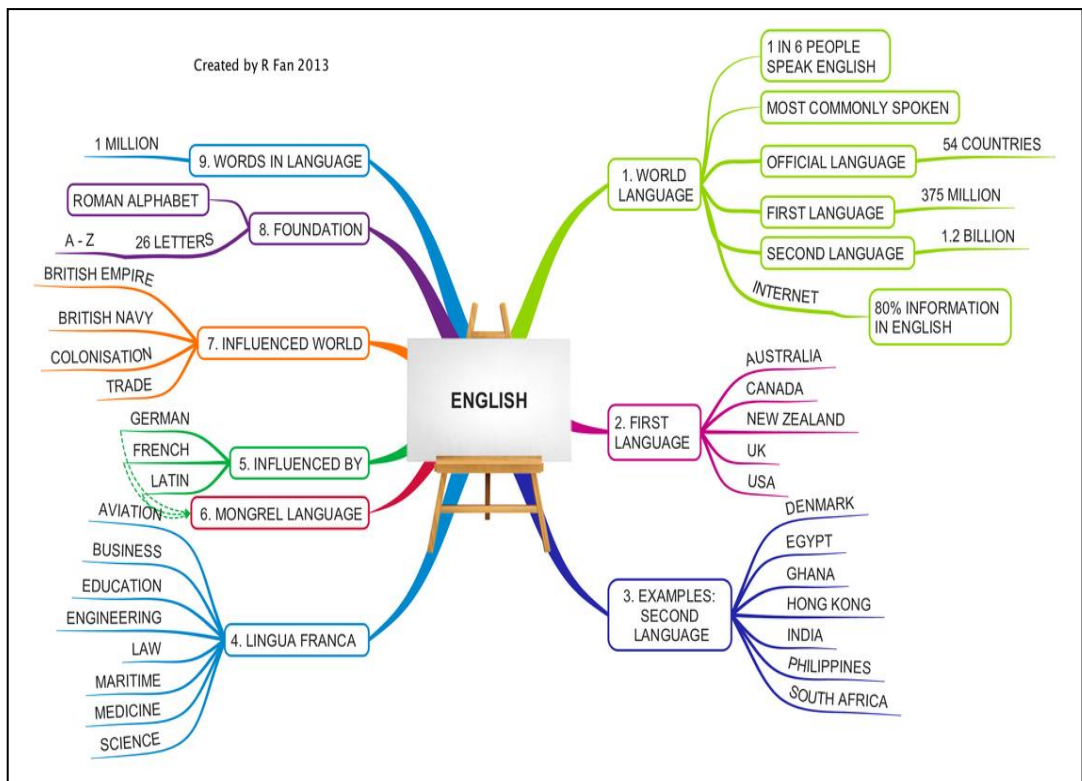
Created by R Fan 2013

ENGLISH

1. WORLD LANGUAGE
1 IN 6 PEOPLE SPEAK ENGLISH
MOST COMMONLY SPOKEN
OFFICIAL LANGUAGE
54 COUNTRIES
FIRST LANGUAGE
375 MILLION
SECOND LANGUAGE
1.2 BILLION
INTERNET
80% INFORMATION IN ENGLISH

2. FIRST LANGUAGE
AUSTRALIA
CANADA
NEW ZEALAND
UK
USA

3. EXAMPLES: SECOND LANGUAGE
DENMARK
EGYPT
GHANA
HONG KONG
INDIA
PHILIPPINES
SOUTH AFRICA

4. LINGUA FRANCA
AVIATION
BUSINESS
EDUCATION
ENGINEERING
LAW
MARITIME
MEDICINE
SCIENCE

5. INFLUENCED BY
GERMAN
FRENCH
LATIN

6. MONGREL LANGUAGE

7. INFLUENCED WORLD
BRITISH EMPIRE
BRITISH NAVY
COLONISATION
TRADE

8. FOUNDATION
ROMAN ALPHABET
26 LETTERS
A - Z

9. WORDS IN LANGUAGE
1 MILLION